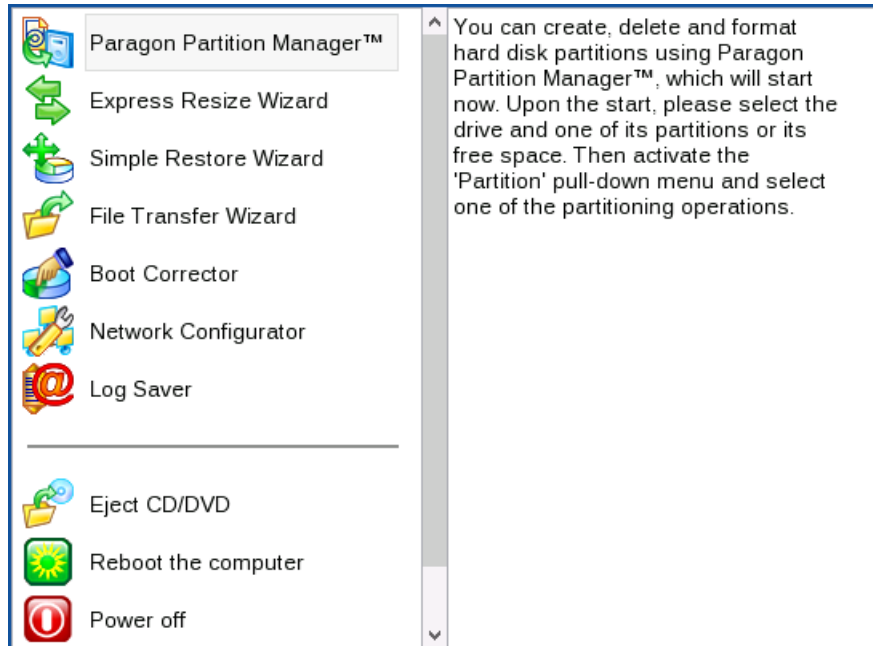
Paragon Partition Manager™

Express Resize Wizard

Simple Restore Wizard

File Transfer Wizard

Boot Corrector

Network Configurator

Log Saver

Eject CD/DVD

Reboot the computer

Power off

You can create, delete and format hard disk partitions using Paragon Partition Manager™, which will start now. Upon the start, please select the drive and one of its partitions or its free space. Then activate the 'Partition' pull-down menu and select one of the partitioning operations.